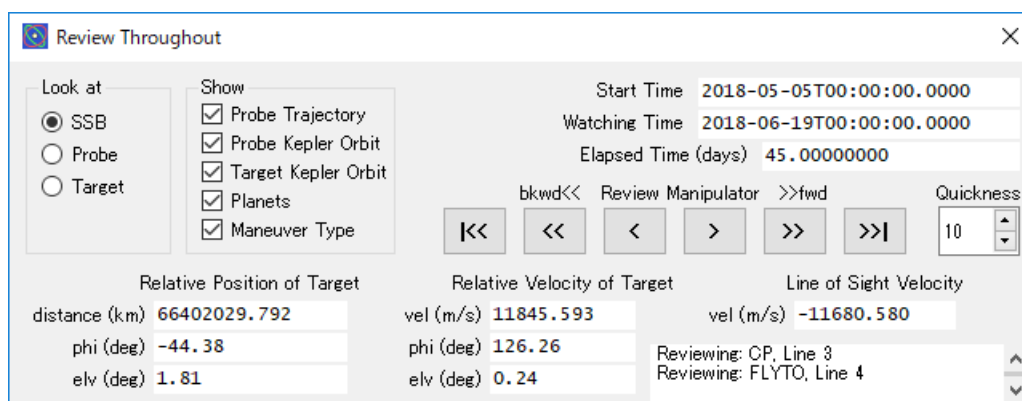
Review Throughout

Look at
SSB
Probe
Target

Show
Probe Trajectory
Probe Kepler Orbit
Target Kepler Orbit
Planets
Maneuver Type

Start Time 2018-05-05T00:00:00.0000
Watching Time 2018-06-19T00:00:00.0000
Elapsed Time (days) 45.00000000

bkwd<< Review Manipulator >>fwd
Quickness
|<< << < > >> >>|
10

Relative Position of Target
distance (km) 66402029.792
phi (deg) -44.38
elv (deg) 1.81

Relative Velocity of Target
vel (m/s) 11845.593
phi (deg) 126.26
elv (deg) 0.24

Line of Sight Velocity
vel (m/s) -11680.580

Reviewing: CP, Line 3
Reviewing: FLYTO, Line 4